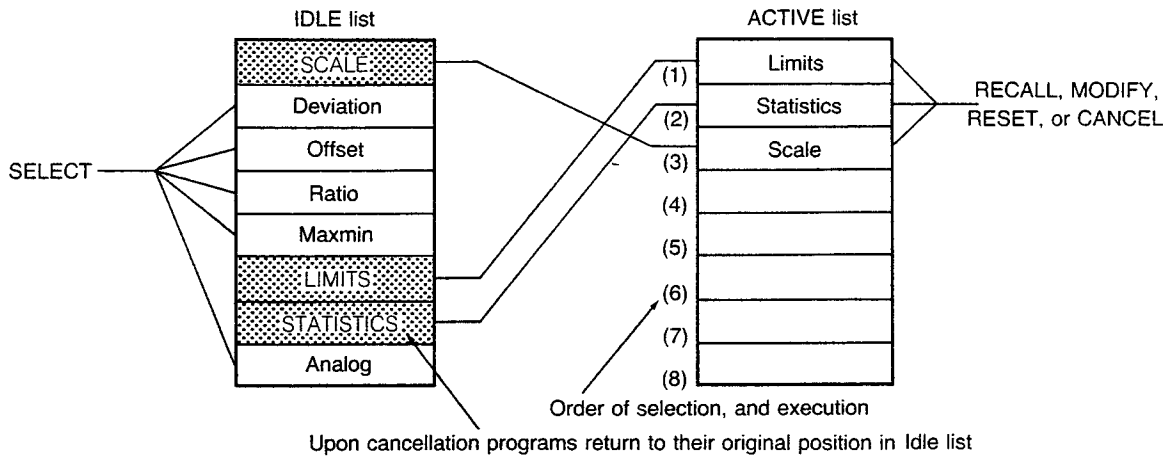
IDLE list

SCALE
Deviation
Offset
Ratio
Maxmin
LIMITS
STATISTICS
Analog

SELECT

ACTIVE list

(1) Limits
(2) Statistics
(3) Scale
(4)
(5)
(6)
(7)
(8)

RECALL, MODIFY, RESET, or CANCEL

Order of selection, and execution

Upon cancellation programs return to their original position in Idle list